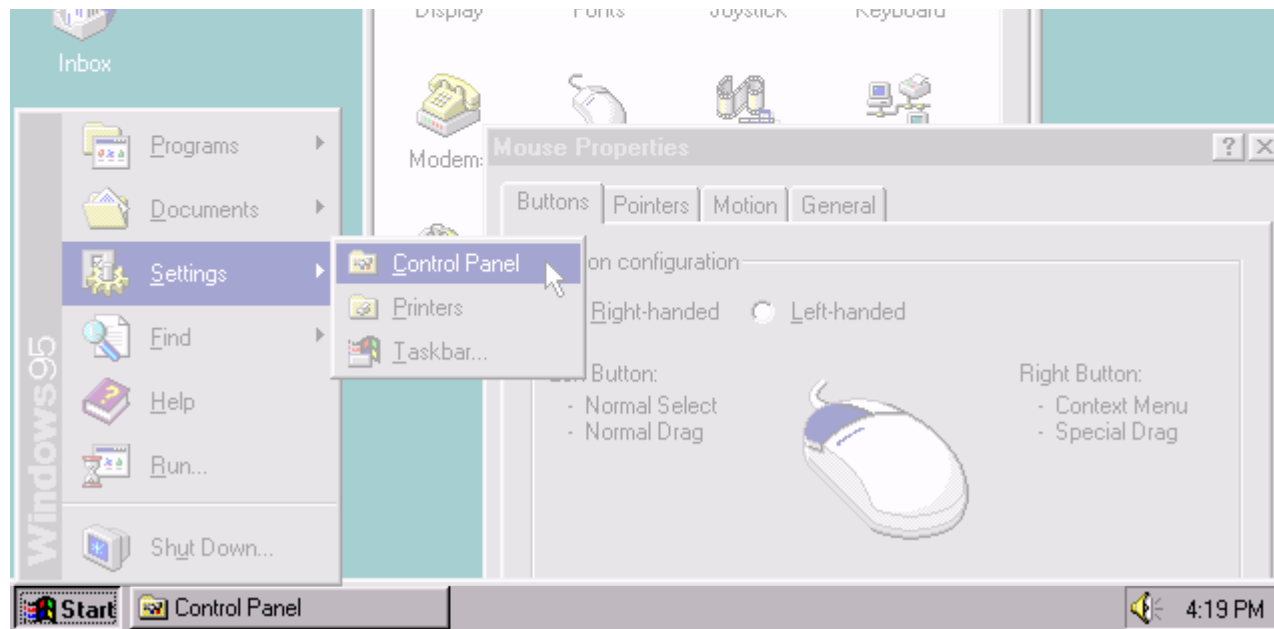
Display Fonts Joystick Keyboard

Inbox

Modem

Mouse Properties

?

Buttons | Pointers | Motion | General

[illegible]on configuration

Right-handed Left-handed

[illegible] Button:
- Normal Select
- Normal Drag

Right Button:
- Context Menu
- Special Drag

Programs

Documents

Settings

Find

Help

Run...

Shut Down...

Windows95

Control Panel

Printers

Taskbar...

Start

Control Panel

4:19 PM